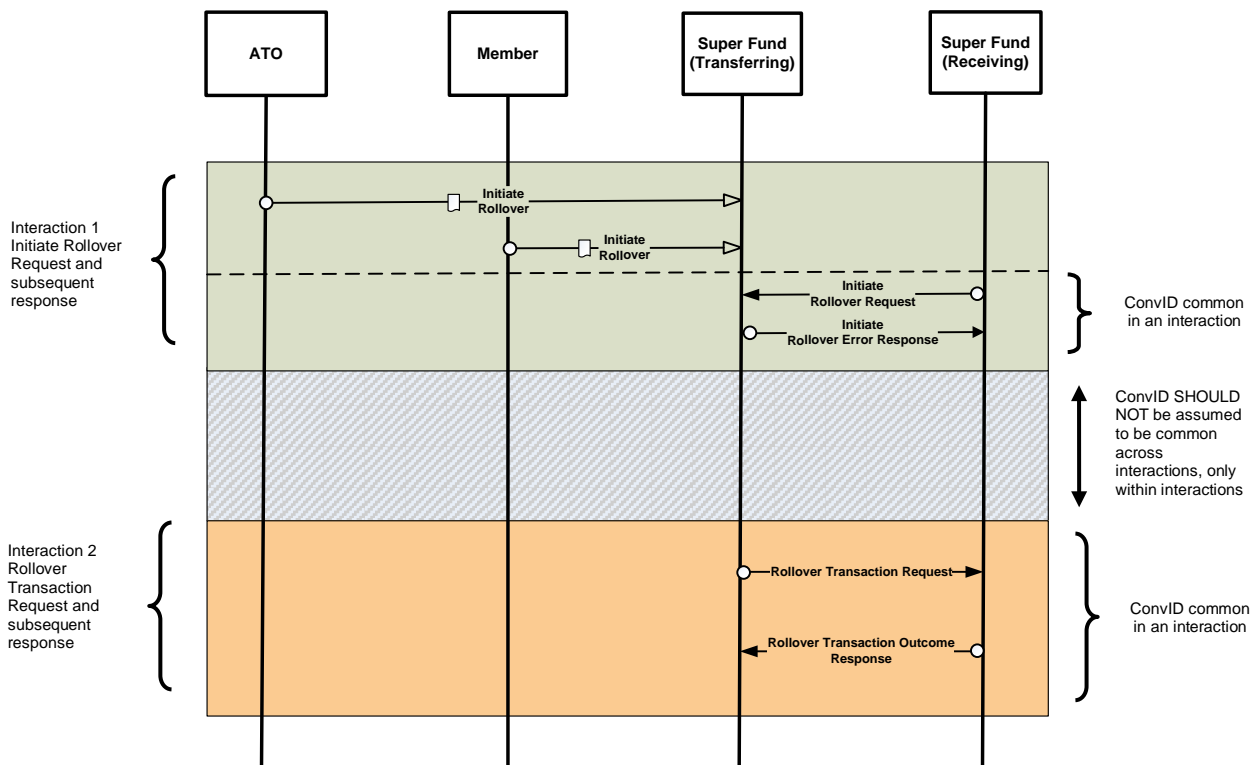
ATO

Member

Super Fund (Transferring)

Super Fund (Receiving)

Interaction 1 Initiate Rollover Request and subsequent response

Initiate Rollover

Initiate Rollover

Initiate Rollover Request

Initiate Rollover Error Response

ConvID common in an interaction

ConvID SHOULD NOT be assumed to be common across interactions, only within interactions

Interaction 2 Rollover Transaction Request and subsequent response

Rollover Transaction Request

Rollover Transaction Outcome Response

ConvID common in an interaction